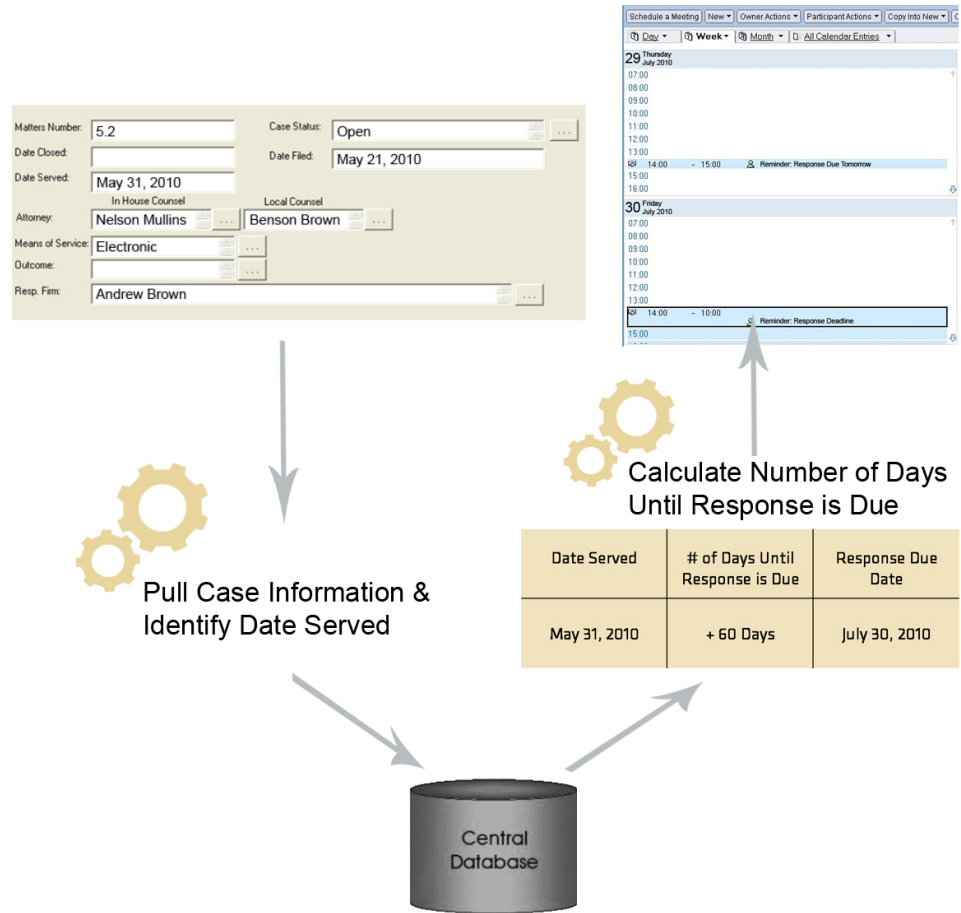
Schedule a Meeting | New ▾ | Owner Actions ▾ | Participant Actions ▾ | Copy Into New ▾

Day ▾ | Week ▾ | Month ▾ | All Calendar Entries ▾

29 Thursday July 2010
07:00
08:00
09:00
10:00
11:00
12:00
13:00
14:00 - 15:00 Reminder: Response Due Tomorrow
15:00
16:00

30 Friday July 2010
07:00
08:00
09:00
10:00
11:00
12:00
13:00
14:00 - 10:00 Reminder: Response Deadline
15:00

Matters Number: 5.2
Case Status: Open
Date Closed:
Date Filed: May 21, 2010
Date Served: May 31, 2010
In House Counsel
Local Counsel
Attorney: Nelson Mullins
Benson Brown
Means of Service: Electronic
Outcome:
Resp. Firm: Andrew Brown

Calculate Number of Days Until Response is Due

| Date Served | # of Days Until Response is Due | Response Due Date |
|---|---|---|
| May 31, 2010 | + 60 Days | July 30, 2010 |

Pull Case Information & Identify Date Served

Central Database